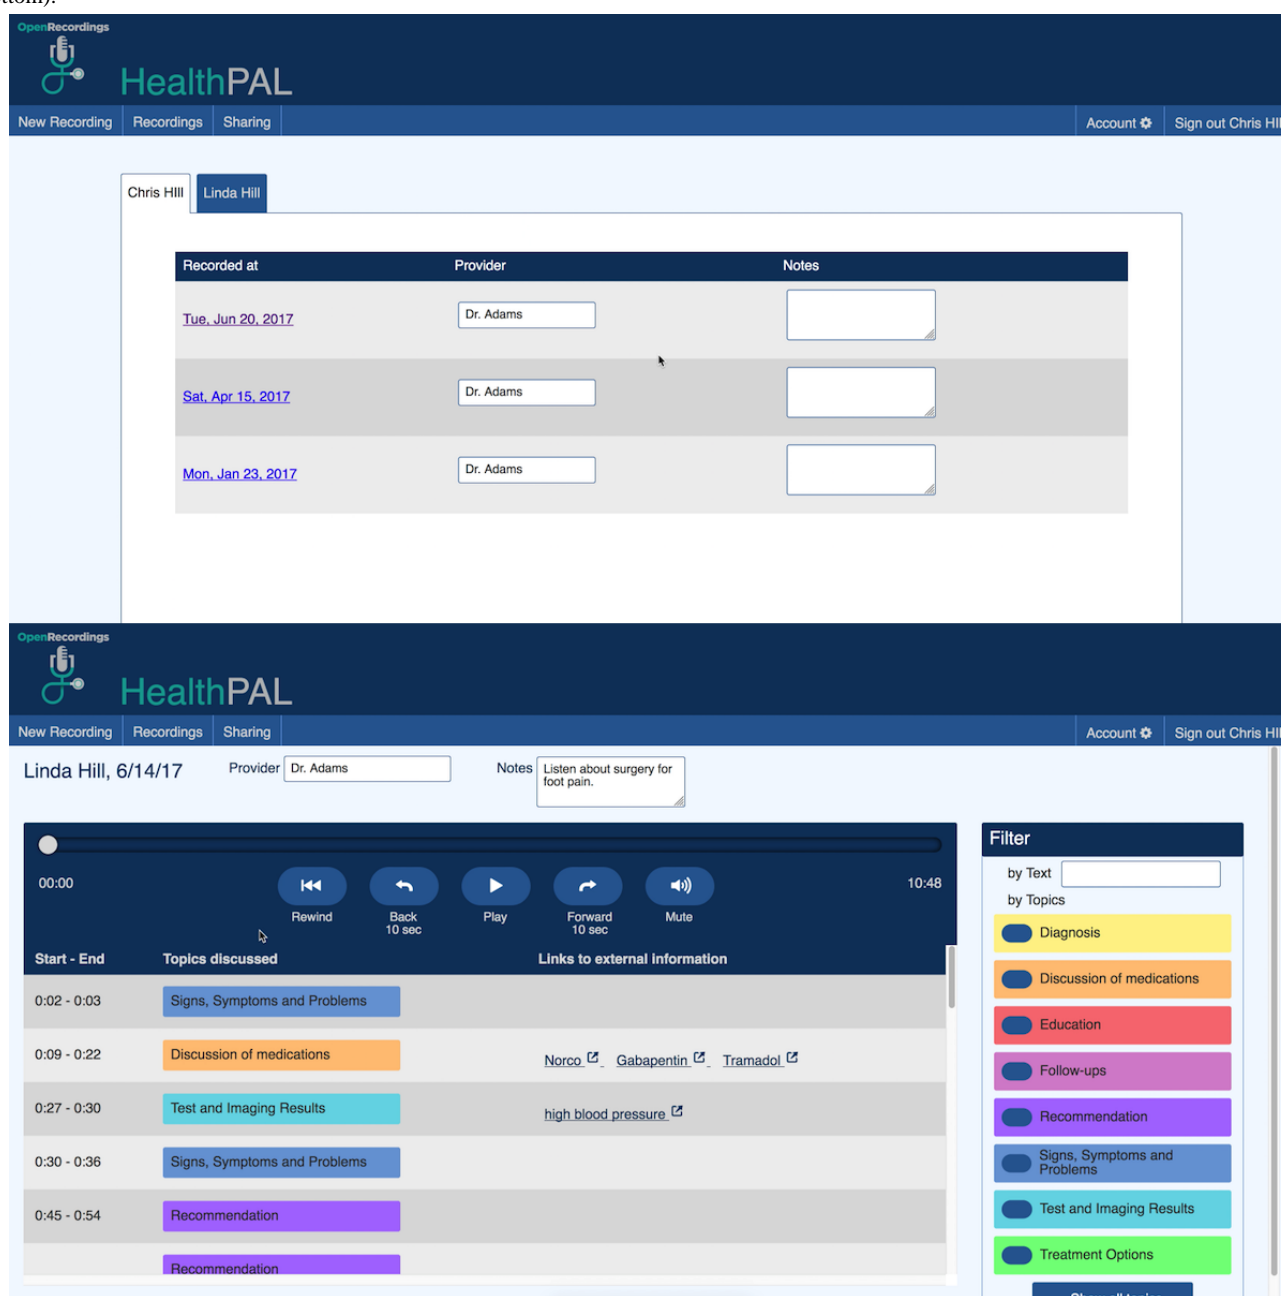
OpenRecordings

HealthPAL

New Recording | Recordings | Sharing | Account | Sign out Chris Hil

Chris Hill | Linda Hill

| Recorded at | Provider | Notes |
|---|---|---|
| Tue, Jun 20, 2017 | Dr. Adams | |
| Sat, Apr 15, 2017 | Dr. Adams | |
| Mon, Jan 23, 2017 | Dr. Adams | |

OpenRecordings

HealthPAL

New Recording | Recordings | Sharing | Account | Sign out Chris Hil

Linda Hill, 6/14/17

Provider Dr. Adams

Notes Listen about surgery for foot pain.

00:00

Rewind
Back 10 sec
Play
Forward 10 sec
Mute

10:48

| Start - End | Topics discussed | Links to external information |
|---|---|---|
| 0:02 - 0:03 | Signs, Symptoms and Problems | |
| 0:09 - 0:22 | Discussion of medications | Norco Gabapentin Tramadol |
| 0:27 - 0:30 | Test and Imaging Results | high blood pressure |
| 0:30 - 0:36 | Signs, Symptoms and Problems | |
| 0:45 - 0:54 | Recommendation | |
| | Recommendation | |

Filter

by Text

by Topics

Diagnosis

Discussion of medications

Education

Follow-ups

Recommendation

Signs, Symptoms and Problems

Test and Imaging Results

Treatment Options

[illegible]